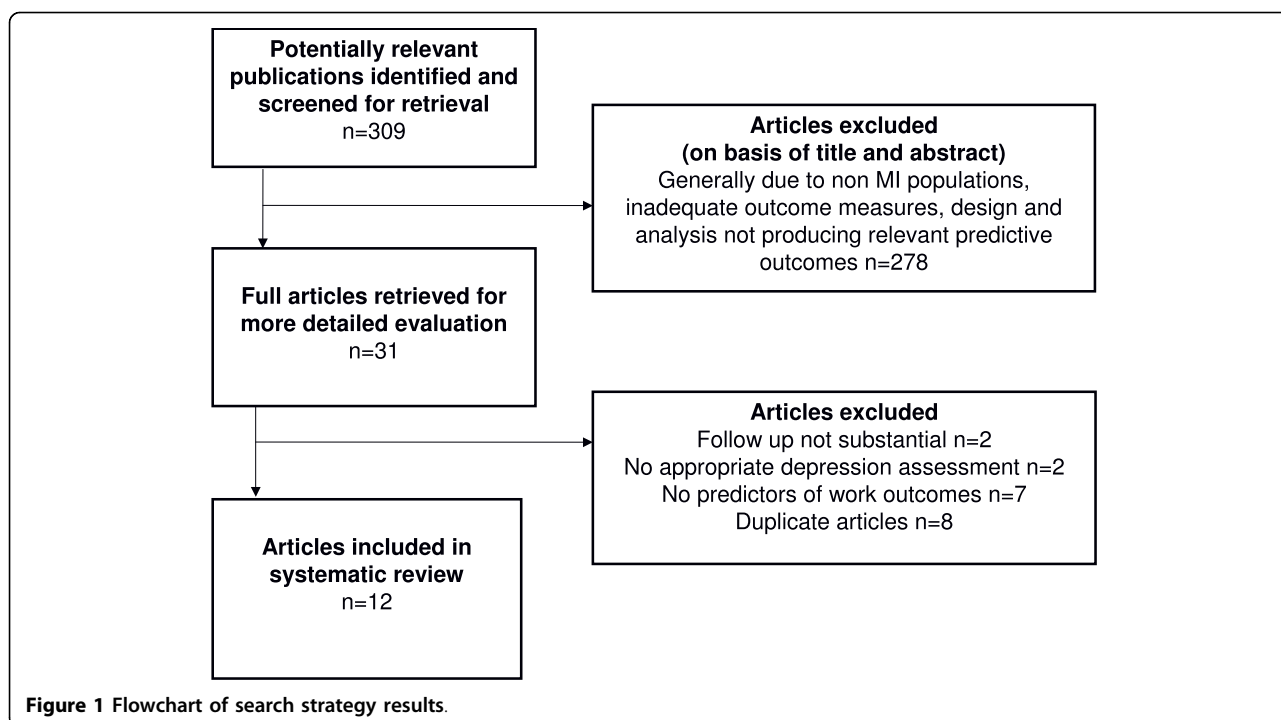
Potentially relevant publications identified and screened for retrieval
n=309

Articles excluded
(on basis of title and abstract)
Generally due to non MI populations, inadequate outcome measures, design and analysis not producing relevant predictive outcomes n=278

Full articles retrieved for more detailed evaluation
n=31

Articles excluded
Follow up not substantial n=2
No appropriate depression assessment n=2
No predictors of work outcomes n=7
Duplicate articles n=8

Articles included in systematic review
n=12

Figure 1 Flowchart of search strategy results.